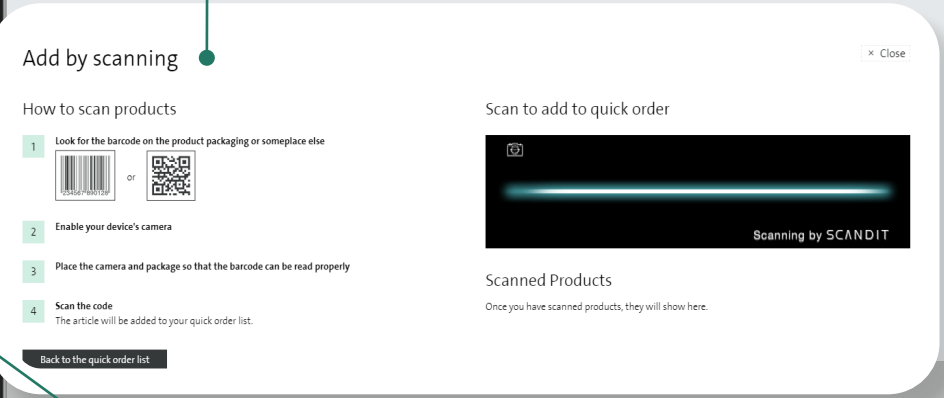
Add by scanning

× Close

How to scan products

1 Look for the barcode on the product packaging or someplace else

234567890128

or

2 Enable your device's camera

3 Place the camera and package so that the barcode can be read properly

4 Scan the code
The article will be added to your quick order list.

Back to the quick order list

Scan to add to quick order

Scanning by SCANDIT

Scanned Products

Once you have scanned products, they will show here.